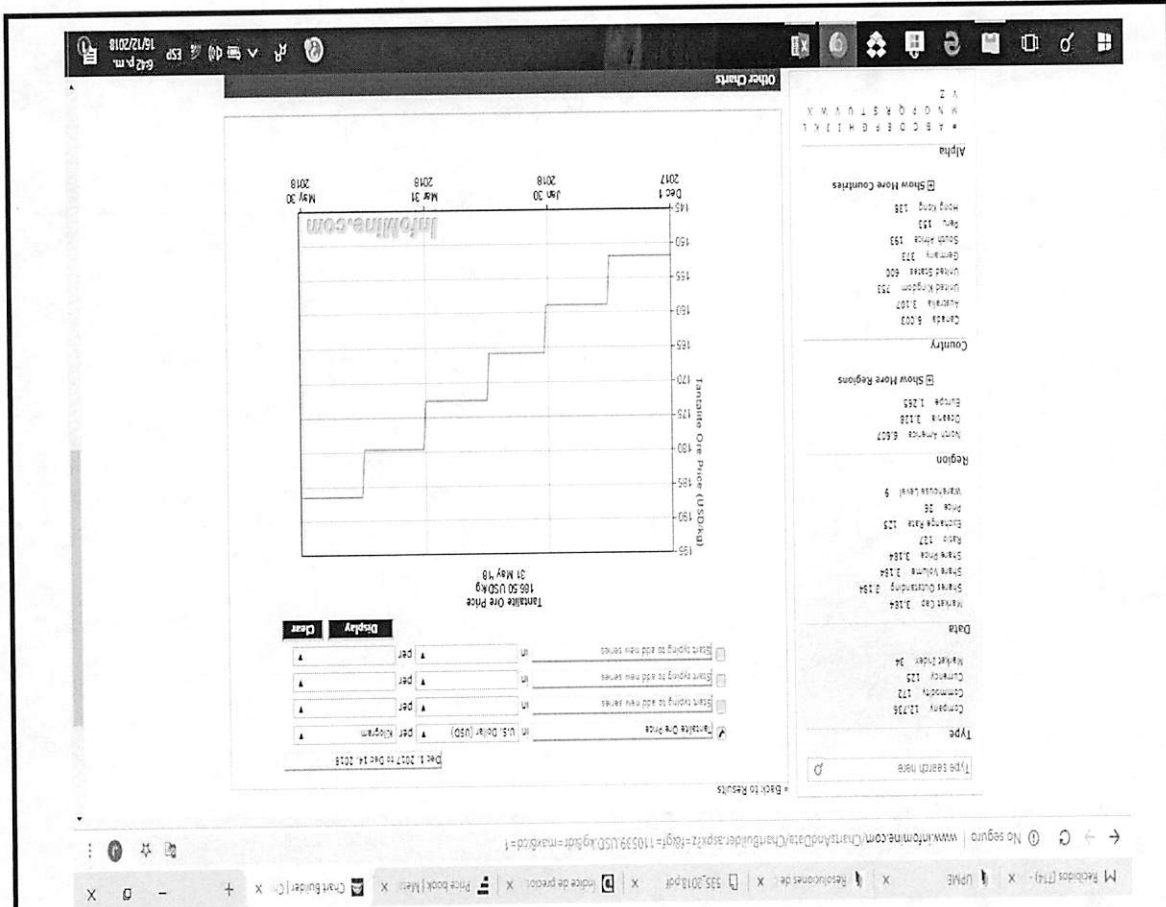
M Recibidos (714) | UPME | Resoluciones de | 535_2018.pdf | Índice de precios | Price book | Met | Chart Builder | C

No seguro | www.infomine.com/ChartsAndData/ChartBuilder.aspx?z=f&gf=110539.USD.kg&dr=max&cd=1

« Back to Results

Type search here

Type

Company 13,736
Commodity 172
Currency 125
Market Index 34

Data

Market Cap 3,184
Shares Outstanding 3,184
Share Volume 3,184
Share Price 3,184
Ratio 157
Exchange Rate 125
Price 36
Warehouse Level 9

Region

North America 6,607
Oceania 3,138
Europe 1,255

Show More Regions

Country

Canada 6,003
Australia 3,107
United Kingdom 753
United States 600
Germany 373
South Africa 153
Peru 153
Hong Kong 138

Show More Countries

Alpha

# A B C D E F G H I J K L M N O P Q R S T U V W X Y Z

Other Charts

Dec 1, 2017 to Dec 14, 2018

Tantalite Ore Price | in | U.S. Dollar (USD) | per | Kilogram

Start typing to add new series | in | per

Start typing to add new series | in | per

Start typing to add new series | in | per

Display | Clear

Tantalite Ore Price
166.50 USD/kg
31 May 18

Tantalite Ore Price (USD/kg)

195
190
185
180
175
170
165
160
155
150
145

infomine.com

2017 Dec 1
2018 Jan 30
2018 Mar 31
2018 May 30

6:42 p.m. 16/12/2018 ESP